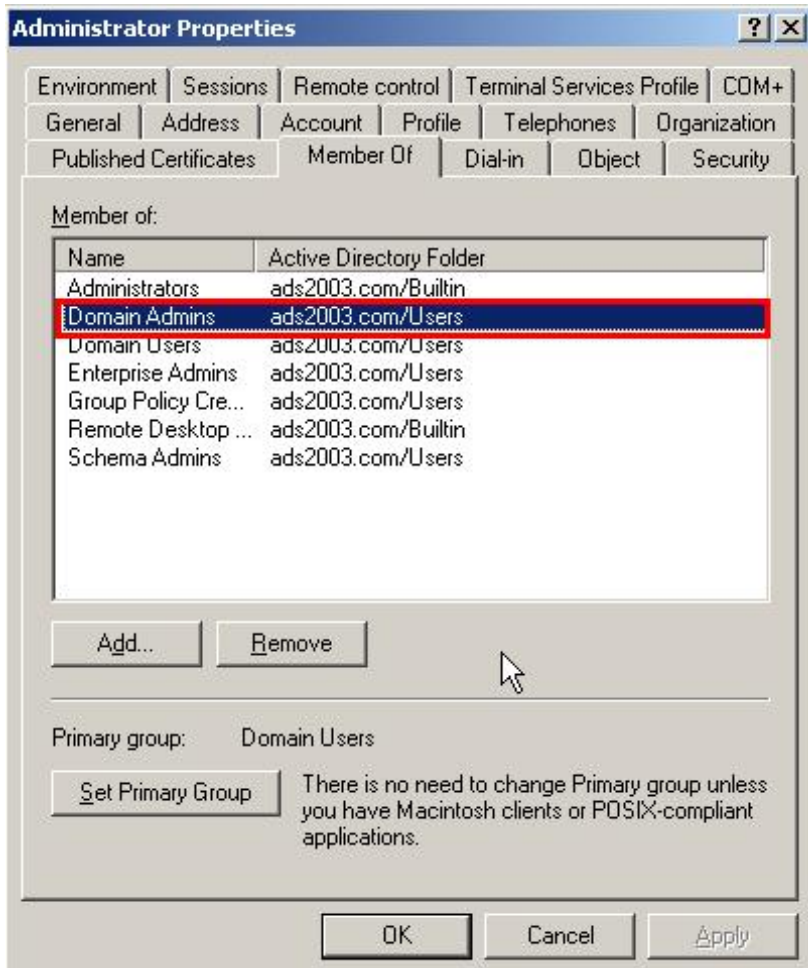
Administrator Properties

?
X

Environment | Sessions | Remote control | Terminal Services Profile | COM+
General | Address | Account | Profile | Telephones | Organization
Published Certificates | Member Of | Dial-in | Object | Security

Member of:

| Name | Active Directory Folder |
|---|---|
| Administrators | ads2003.com/Builtin |
| Domain Admins | ads2003.com/Users |
| Domain Users | ads2003.com/Users |
| Enterprise Admins | ads2003.com/Users |
| Group Policy Cre... | ads2003.com/Users |
| Remote Desktop ... | ads2003.com/Builtin |
| Schema Admins | ads2003.com/Users |

Add...
Remove

Primary group: Domain Users

Set Primary Group

There is no need to change Primary group unless you have Macintosh clients or POSIX-compliant applications.

OK
Cancel
Apply